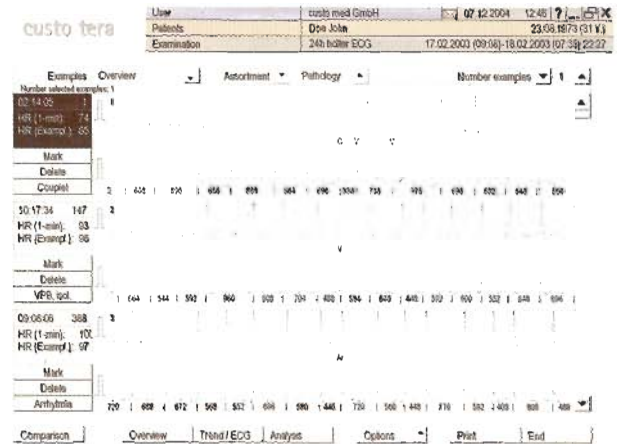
custo tera

| User | custo med GmbH | 07.12.2004 12:48 |
|---|---|---|
| Patients | Doe John | 23.08.1973 (31 Y.) |
| Examination | 24h holter ECG | 17.02.2003 (09:06) - 18.02.2003 (07:38) 22:27 |

Examples Overview Assortment Pathology Number examples 1

Number selected examples: 1

02:14:05 1
HR (1-min): 74
HR (Exampl.): 65

Mark
Delete
Couplet

C V V

2 | 644 | 900 | 656 | 888 | 984 | 696 | 1032 | 735 | 976 | 696 | 632 | 648 | 856

10:17:34 147
HR (1-min): 93
HR (Exampl.): 96

Mark
Delete
VPB, Ipol.

2

V

| 664 | 544 | 592 | 960 | 608 | 704 | 480 | 584 | 640 | 448 | 592 | 600 | 552 | 648 | 696 |

09:08:06 388
HR (1-min): 100
HR (Exampl.): 97

Mark
Delete
Arrhytmia

3

A

720 | 668 | 672 | 568 | 552 | 696 | 580 | 1448 | 720 | 560 | 1448 | 776 | 552 | 400 | 608 | 480

Comparison Overview Trend / ECG Analysis Options Print End